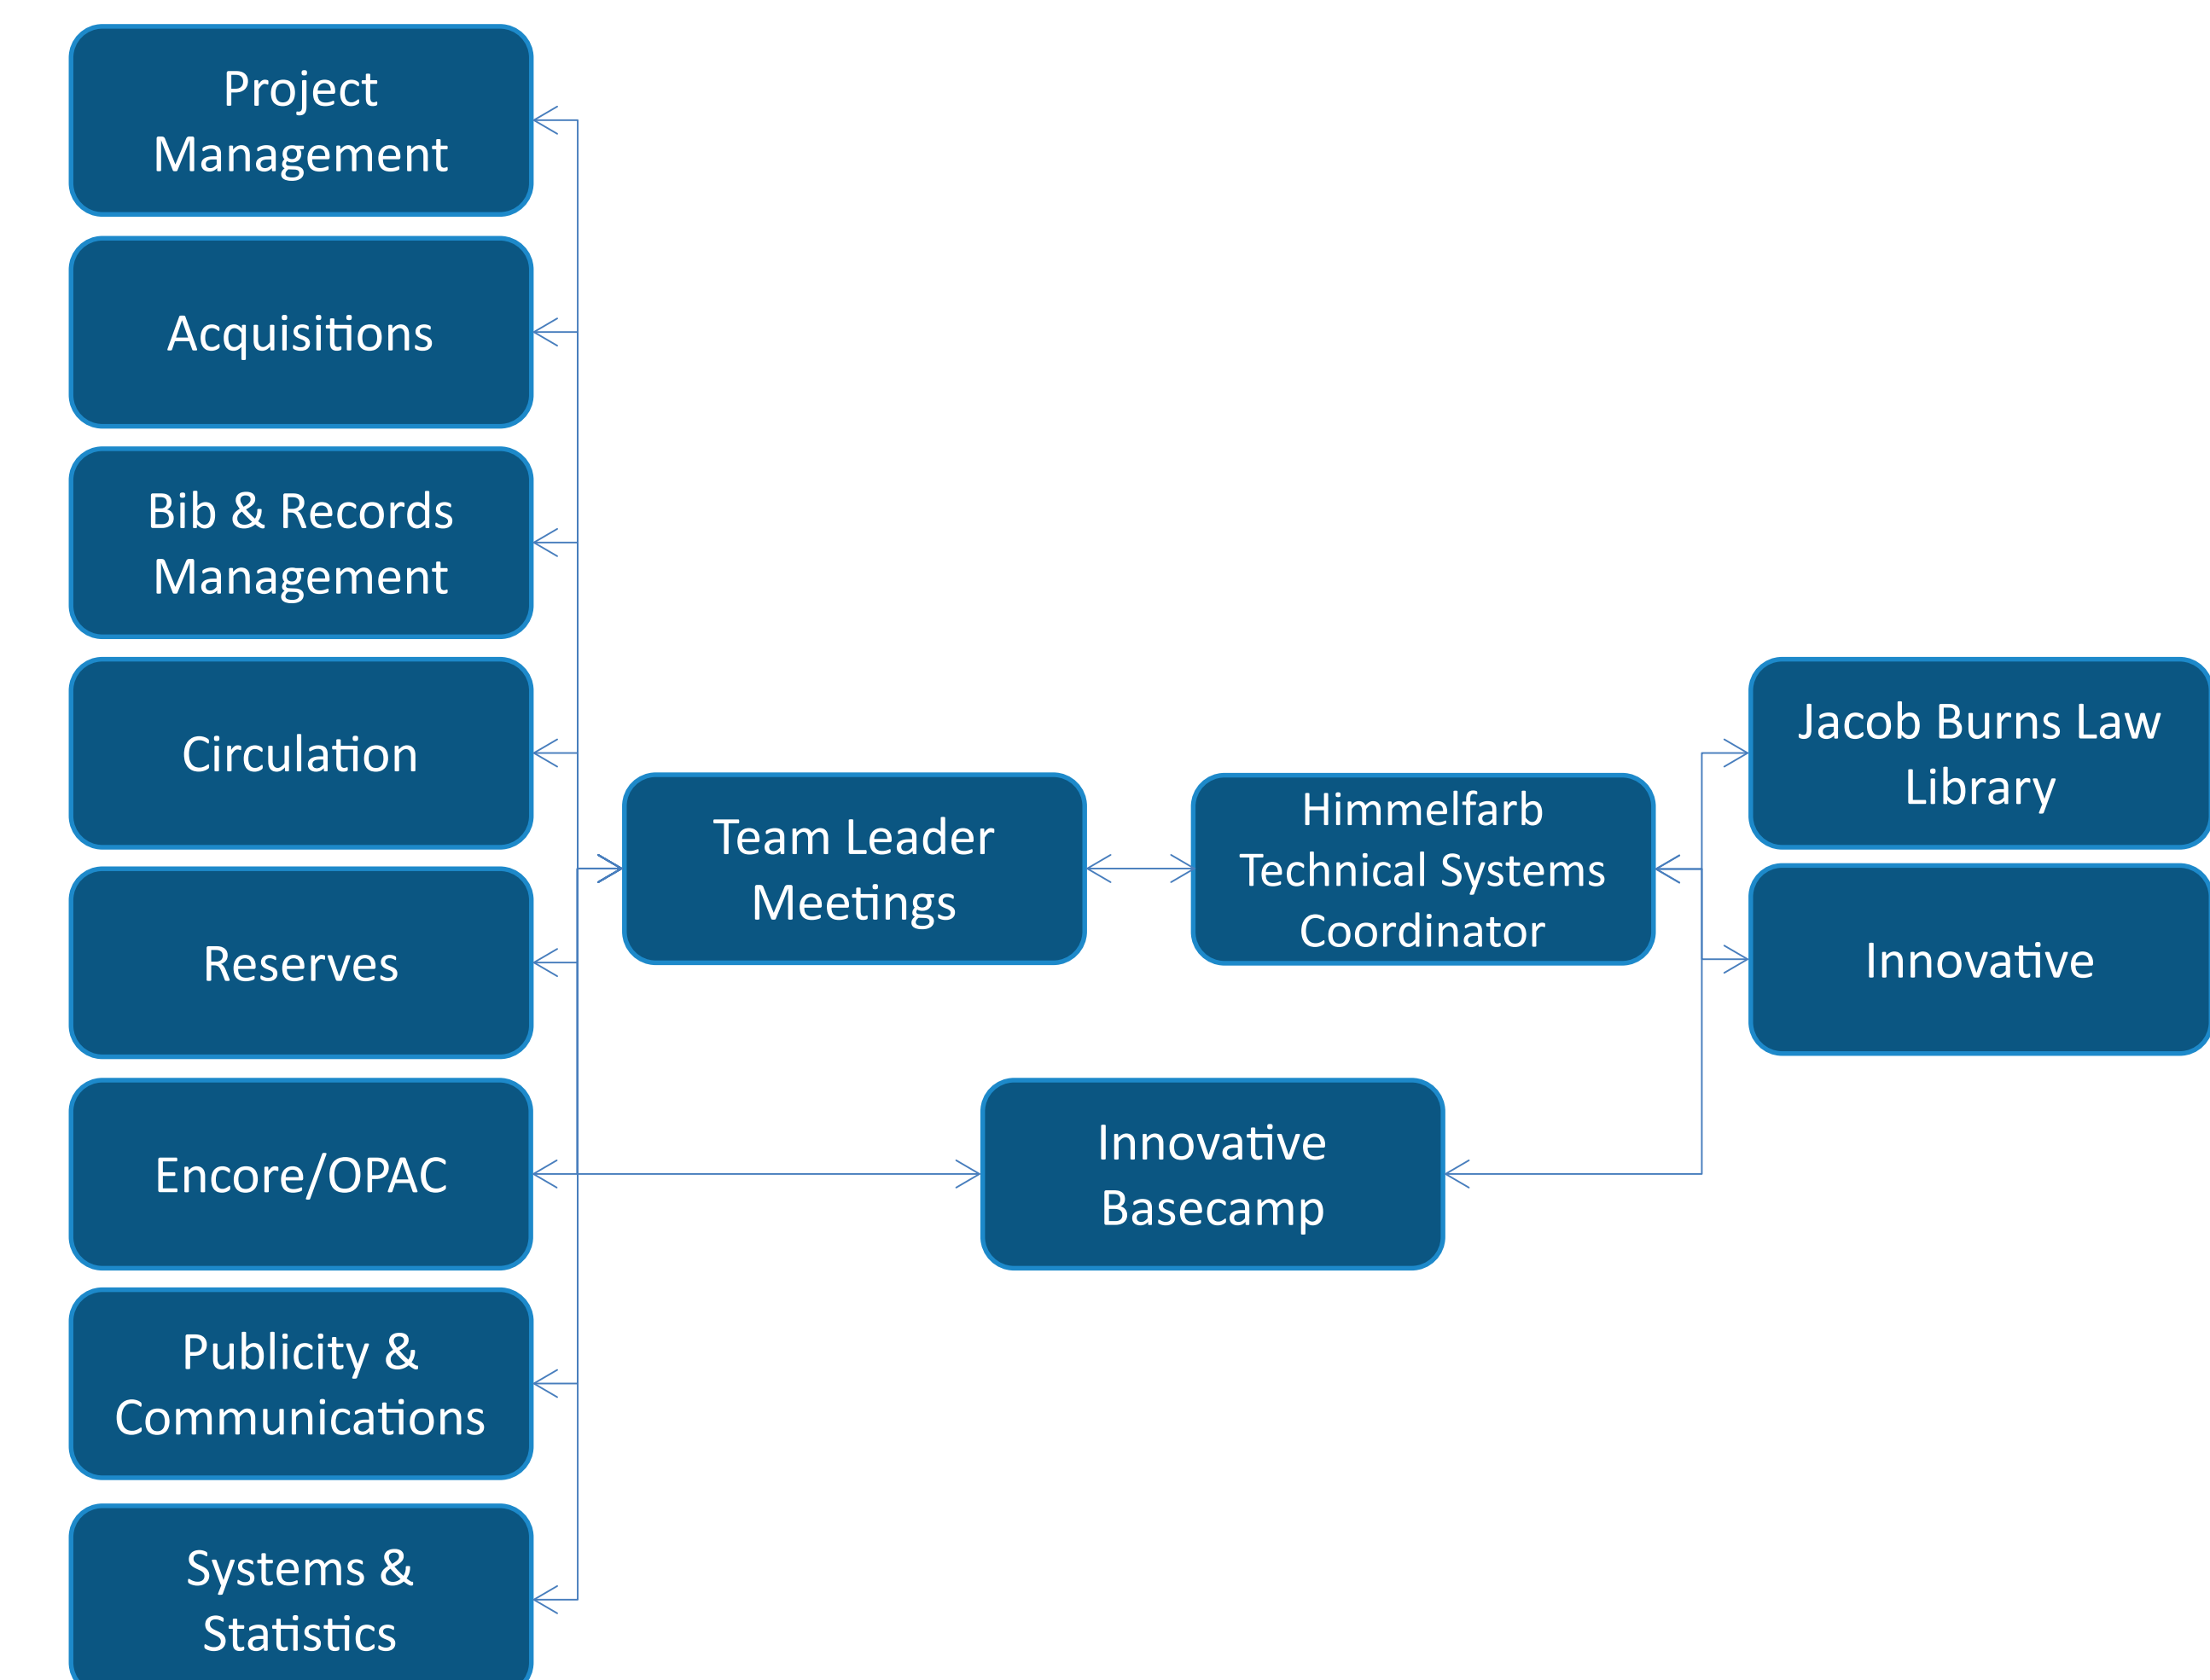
Project Management

Acquisitions

Bib & Records Management

Circulation

Reserves

Encore/OPAC

Publicity & Communications

Systems & Statistics

Team Leader Meetings

Himmelfarb Technical Systems Coordinator

Jacob Burns Law Library

Innovative

Innovative Basecamp